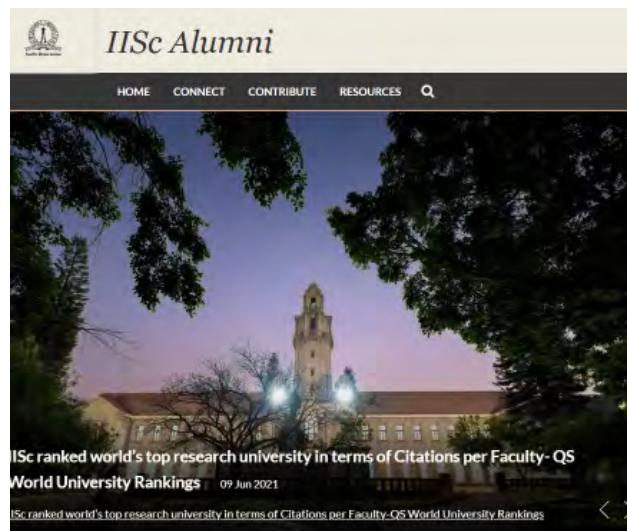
IISc Alumni

HOME CONNECT CONTRIBUTE RESOURCES

IISc ranked world's top research university in terms of Citations per Faculty- QS World University Rankings 09 Jun 2021

IISc ranked world's top research university in terms of Citations per Faculty-QS World University Rankings